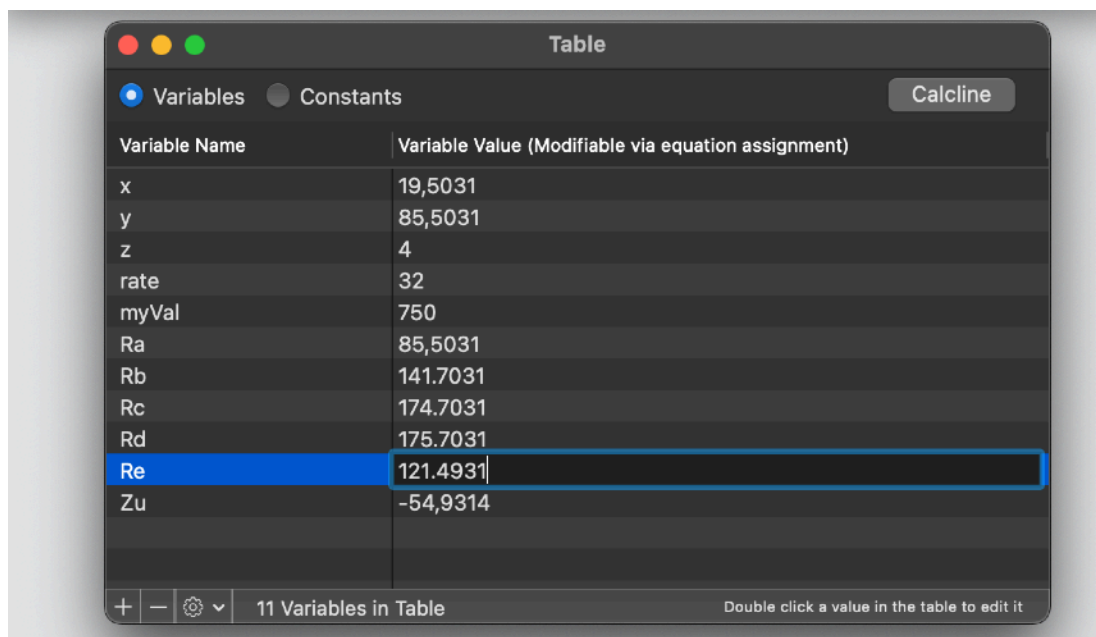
Table

Variables Constants

Calcline

| Variable Name | Variable Value (Modifiable via equation assignment) |
|---|---|
| x | 19,5031 |
| y | 85,5031 |
| z | 4 |
| rate | 32 |
| myVal | 750 |
| Ra | 85,5031 |
| Rb | 141.7031 |
| Rc | 174.7031 |
| Rd | 175.7031 |
| Re | 121.4931 |
| Zu | -54,9314 |

+ — 11 Variables in Table Double click a value in the table to edit it